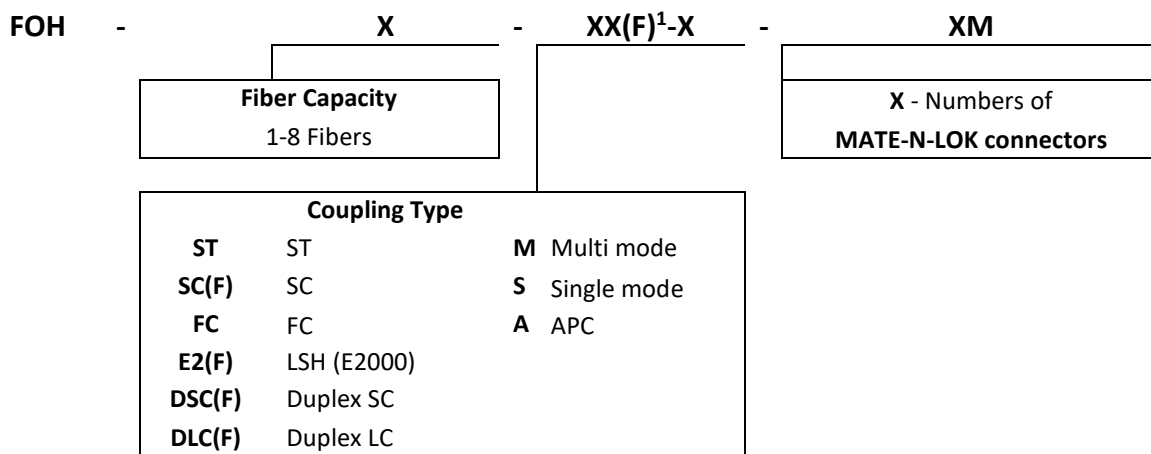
FOH - X - XX(F)$^{1}$-X - XM

Fiber Capacity
1-8 Fibers

X - Numbers of MATE-N-LOK connectors

Coupling Type

| | | | |
|---|---|---|---|
| ST | ST | M | Multi mode |
| SC(F) | SC | S | Single mode |
| FC | FC | A | APC |
| E2(F) | LSH (E2000) | | |
| DSC(F) | Duplex SC | | |
| DLC(F) | Duplex LC | | |